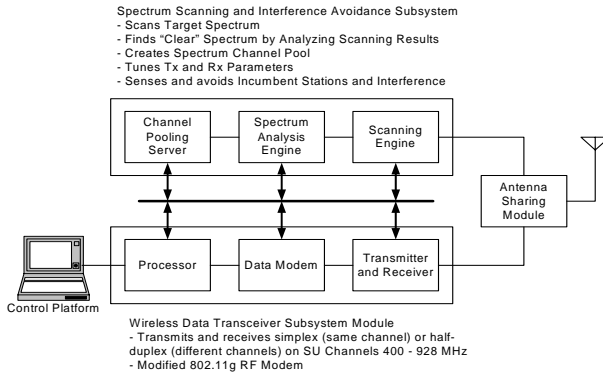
Spectrum Scanning and Interference Avoidance Subsystem
- Scans Target Spectrum
- Finds "Clear" Spectrum by Analyzing Scanning Results
- Creates Spectrum Channel Pool
- Tunes Tx and Rx Parameters
- Senses and avoids Incumbent Stations and Interference

Channel Pooling Server

Spectrum Analysis Engine

Scanning Engine

Antenna Sharing Module

Processor

Data Modem

Transmitter and Receiver

Control Platform

Wireless Data Transceiver Subsystem Module
- Transmits and receives simplex (same channel) or half-duplex (different channels) on SU Channels 400 - 928 MHz
- Modified 802.11g RF Modem